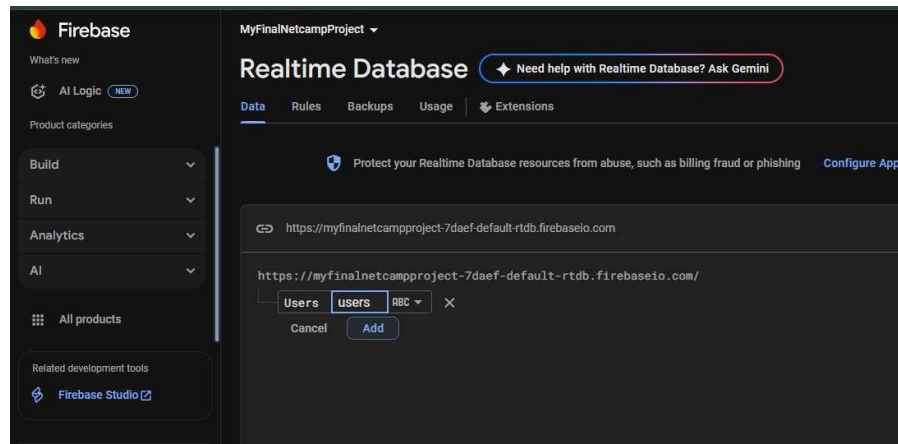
Firebase
What's new
AI Logic NEW
Product categories
Build
Run
Analytics
AI
All products
Related development tools
Firebase Studio

MyFinalNetcampProject
Realtime Database
Need help with Realtime Database? Ask Gemini
Data Rules Backups Usage Extensions

Protect your Realtime Database resources from abuse, such as billing fraud or phishing Configure App

https://myfinalnetcampproject-7daef-default-rtdb.firebaseio.com

https://myfinalnetcampproject-7daef-default-rtdb.firebaseio.com/
Users users ABC ×
Cancel Add